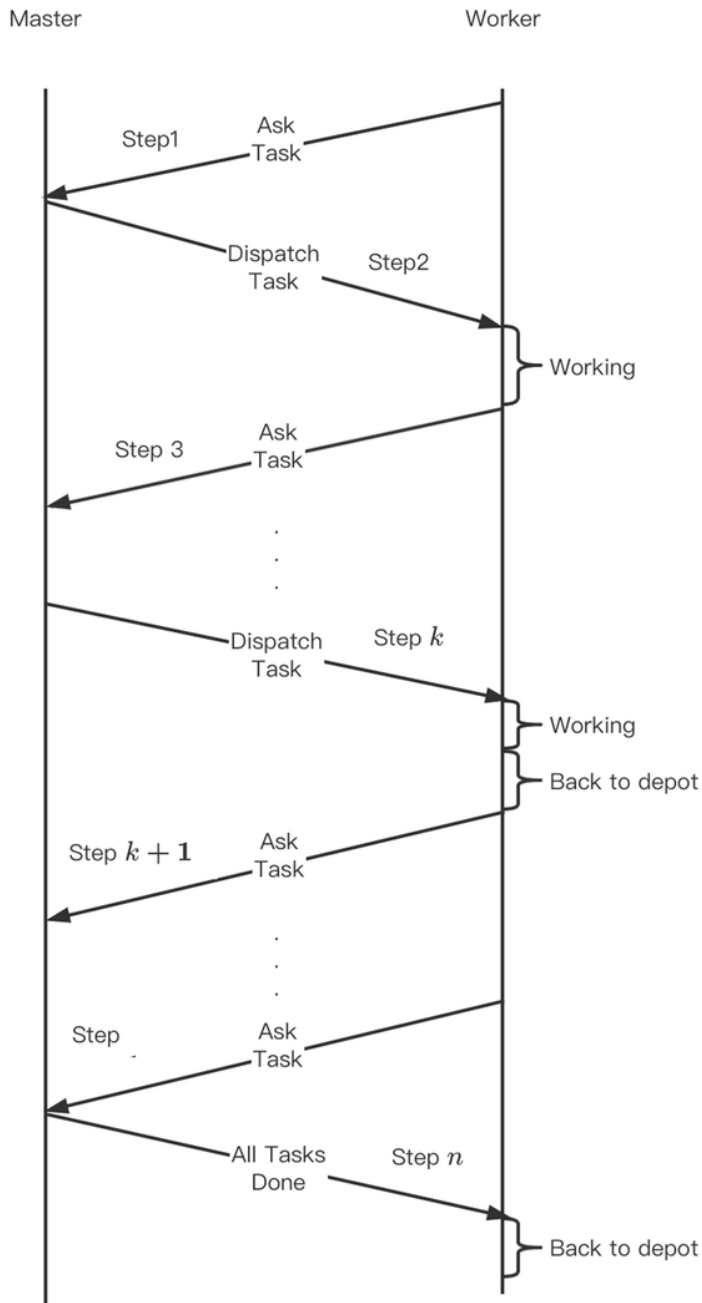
Master

Worker

Step1

Ask Task

Dispatch Task

Step2

Working

Step 3

Ask Task

. . .

Dispatch Task

Step $k$

Working

Back to depot

Step $k+1$

Ask Task

. . .

Step

Ask Task

All Tasks Done

Step $n$

Back to depot